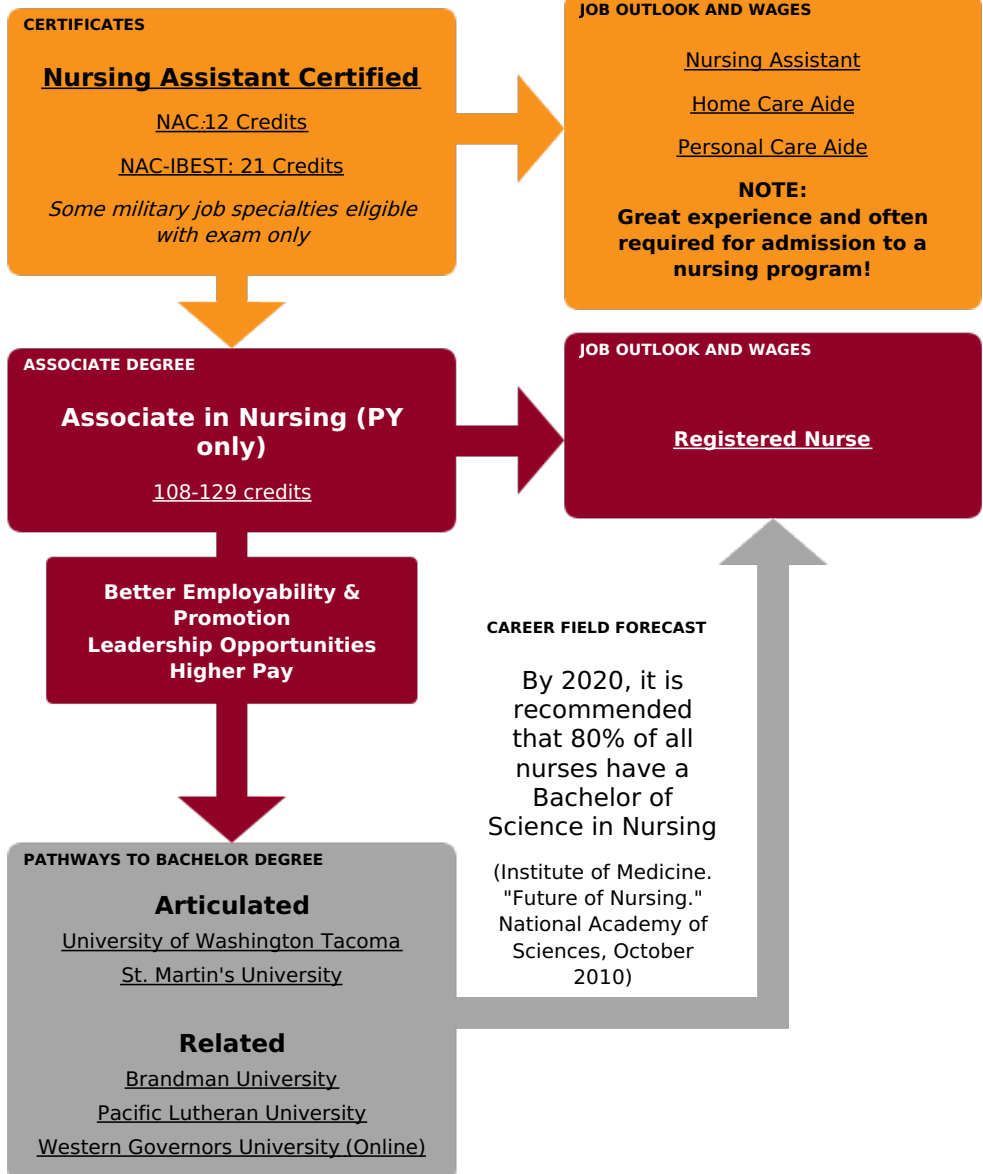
CERTIFICATES

Nursing Assistant Certified

NAC:12 Credits

NAC-IBEST: 21 Credits

Some military job specialties eligible with exam only

JOB OUTLOOK AND WAGES

Nursing Assistant

Home Care Aide

Personal Care Aide

NOTE:
Great experience and often required for admission to a nursing program!

ASSOCIATE DEGREE

Associate in Nursing (PY only)

108-129 credits

JOB OUTLOOK AND WAGES

Registered Nurse

Better Employability & Promotion
Leadership Opportunities
Higher Pay

CAREER FIELD FORECAST

By 2020, it is recommended that 80% of all nurses have a Bachelor of Science in Nursing

(Institute of Medicine. "Future of Nursing." National Academy of Sciences, October 2010)

PATHWAYS TO BACHELOR DEGREE

Articulated

University of Washington Tacoma

St. Martin's University

Related

Brandman University

Pacific Lutheran University

Western Governors University (Online)